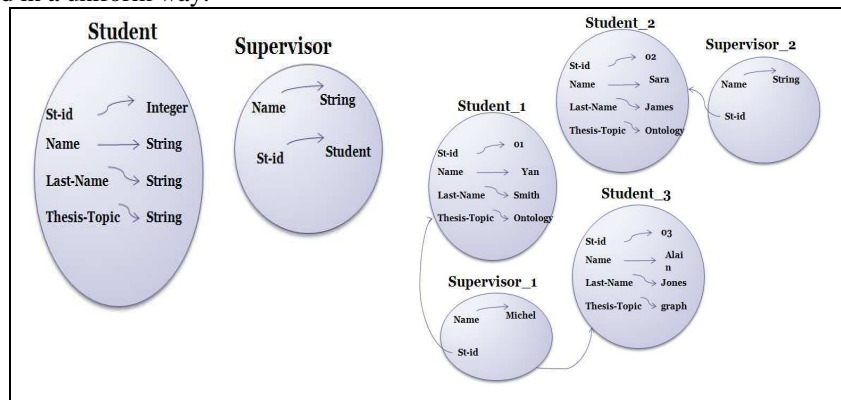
d in a uniform way.

Student
St-id Integer
Name String
Last-Name String
Thesis-Topic String

Supervisor
Name String
St-id Student

Student_1
St-id 01
Name Yan
Last-Name Smith
Thesis-Topic Ontology

Student_2
St-id 02
Name Sara
Last-Name James
Thesis-Topic Ontology

Supervisor_2
Name String
St-id

Student_3
St-id 03
Name Alai n
Last-Name Jones
Thesis-Topic graph

Supervisor_1
Name Michel
St-id